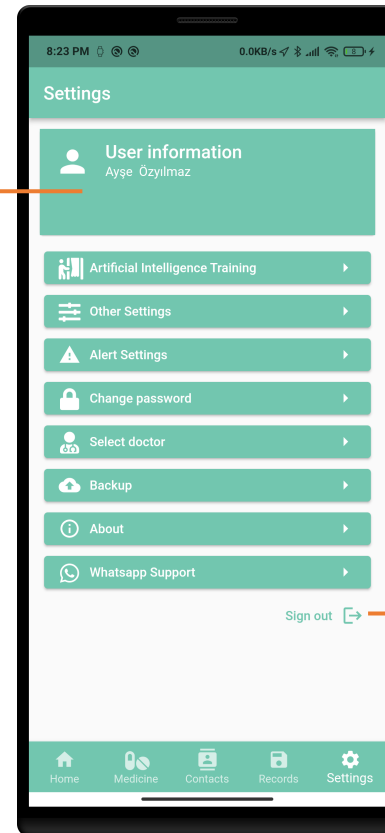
8:23 PM

0.0KB/s

8

Settings

User information
Ayşe Özyılmaz

Artificial Intelligence Training

Other Settings

Alert Settings

Change password

Select doctor

Backup

About

Whatsapp Support

Sign out

Home

Medicine

Contacts

Records

Settings